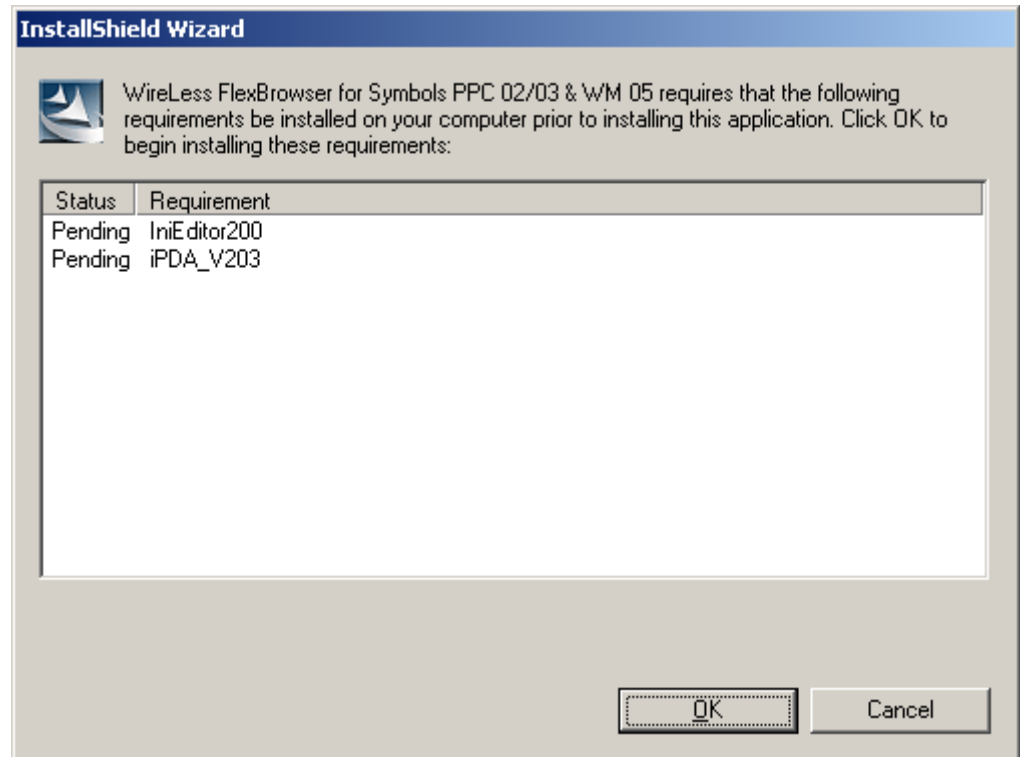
InstallShield Wizard

WireLess FlexBrowser for Symbols PPC 02/03 & WM 05 requires that the following requirements be installed on your computer prior to installing this application. Click OK to begin installing these requirements:

| Status | Requirement |
|---|---|
| Pending | IniEditor200 |
| Pending | iPDA_V203 |

OK

Cancel